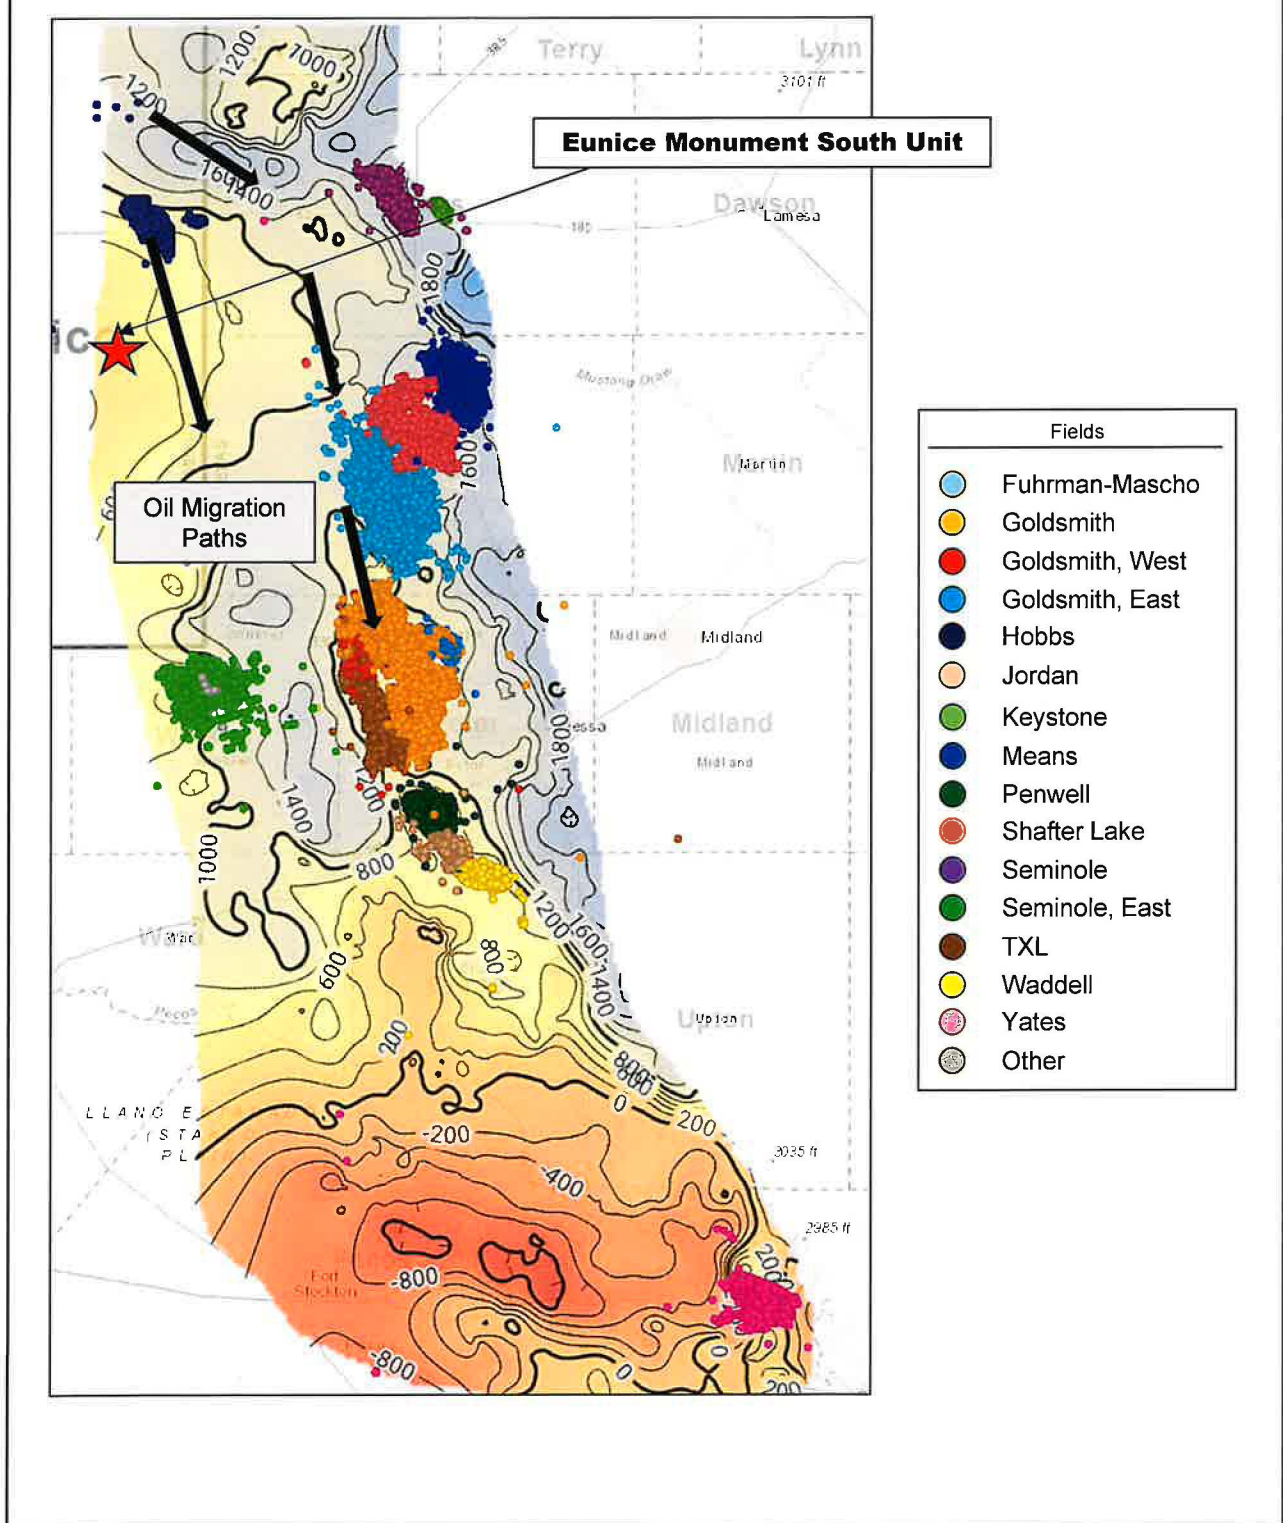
Terry
Lynn
3101 ft
1200
7000
1200
1600
1400
Eunice Monument South Unit
Dawson
Lamesa
180
1800
Mustang Draw
Martin
Martin
1600
Oil Migration Paths
60
Midland
Midland
Midland
Midland
Midland
Odessa
1800
1400
1400
1000
800
Ward
Ward
600
800
1200
1600
1400
Pecos
Upton
Upton
200
800
600
0
200
LLANO E
(STA
PL
-200
-400
3035 ft
2985 ft
-800
Fort Stockton
200
0
0
-800
200

Fields
Fuhrman-Mascho
Goldsmith
Goldsmith, West
Goldsmith, East
Hobbs
Jordan
Keystone
Means
Penwell
Shafter Lake
Seminole
Seminole, East
TXL
Waddell
Yates
Other